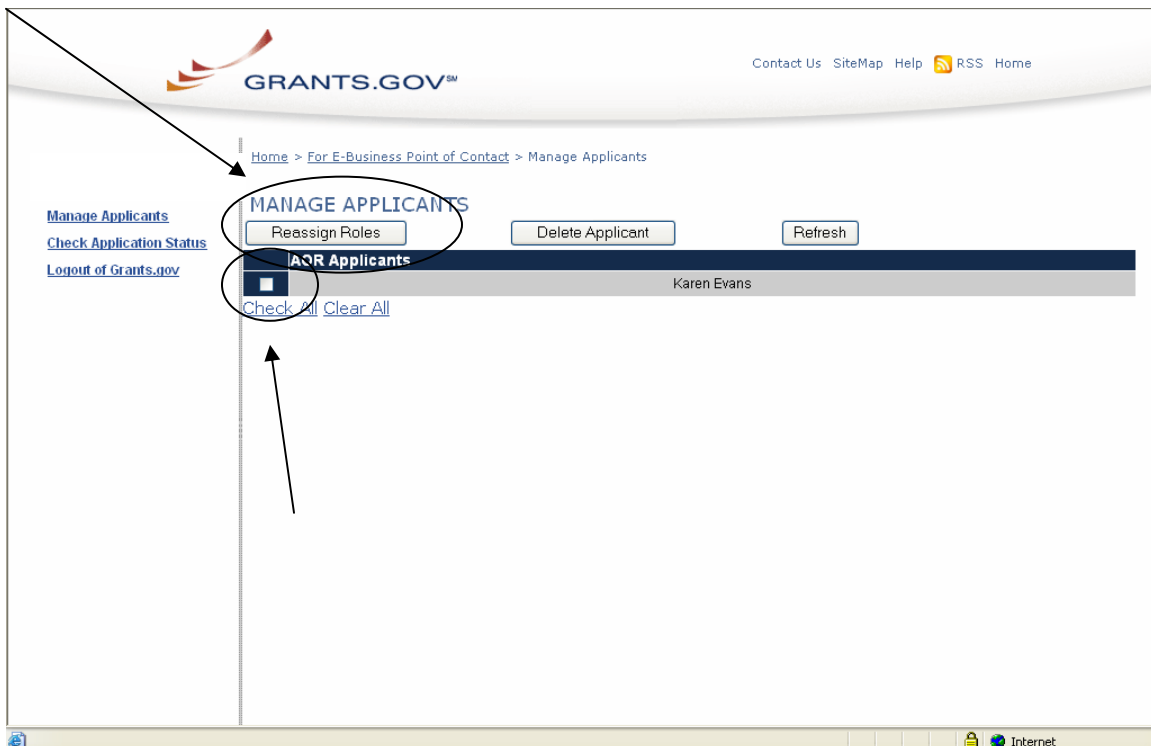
GRANTS.GOV℠

Contact Us SiteMap Help RSS Home

Home > For E-Business Point of Contact > Manage Applicants

Manage Applicants
Check Application Status
Logout of Grants.gov

MANAGE APPLICANTS

Reassign Roles
Delete Applicant
Refresh

| | AOR Applicants |
|---|---|
| ■ | Karen Evans |

Check All Clear All

Internet